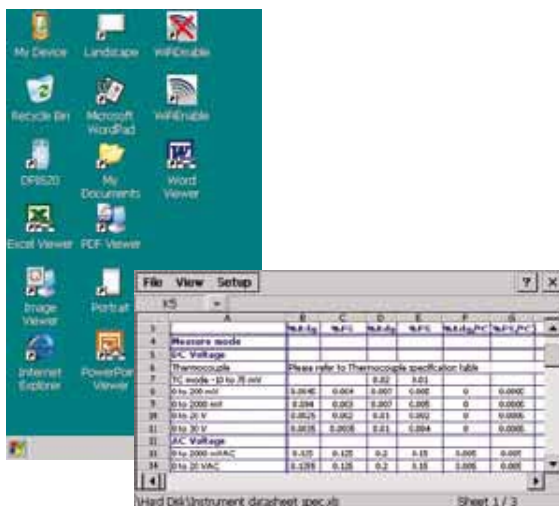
My Device
Landscape
WiFiDisable
Recycle Bin
Microsoft WordPad
WiFiEnable
DPI620
My Documents
Word Viewer
Excel Viewer
PDF Viewer
Image Viewer
Portrait
Internet Explorer
PowerPoint Viewer

File View Setup
? ×
K5

| | A | B | C | D | E | F | G |
|---|---|---|---|---|---|---|---|
| 1 | | %Rdg | %FS | %Rdg | %FS | %Rdg/°C | %FS/°C |
| 4 | Measure mode | | | | | | |
| 5 | DC Voltage | | | | | | |
| 6 | Thermocouple | Please refer to Thermocouple specification table | | | | | |
| 7 | TC mode -10 to 75 mV | | | 0.02 | 0.01 | | |
| 8 | 0 to 200 mV | 0.0040 | 0.004 | 0.007 | 0.005 | 0 | 0.0000 |
| 9 | 0 to 2000 mV | 0.004 | 0.003 | 0.007 | 0.005 | 0 | 0.0000 |
| 10 | 0 to 20 V | 0.0025 | 0.002 | 0.01 | 0.002 | 0 | 0.0005 |
| 11 | 0 to 30 V | 0.0035 | 0.0035 | 0.01 | 0.004 | 0 | 0.0000 |
| 12 | AC Voltage | | | | | | |
| 13 | 0 to 2000 mVAC | 0.125 | 0.125 | 0.2 | 0.15 | 0.005 | 0.005 |
| 14 | 0 to 20 VAC | 0.125 | 0.125 | 0.2 | 0.15 | 0.005 | 0.005 |

\Hard Disk\Instrument datasheet spec.xls
Sheet 1 / 3